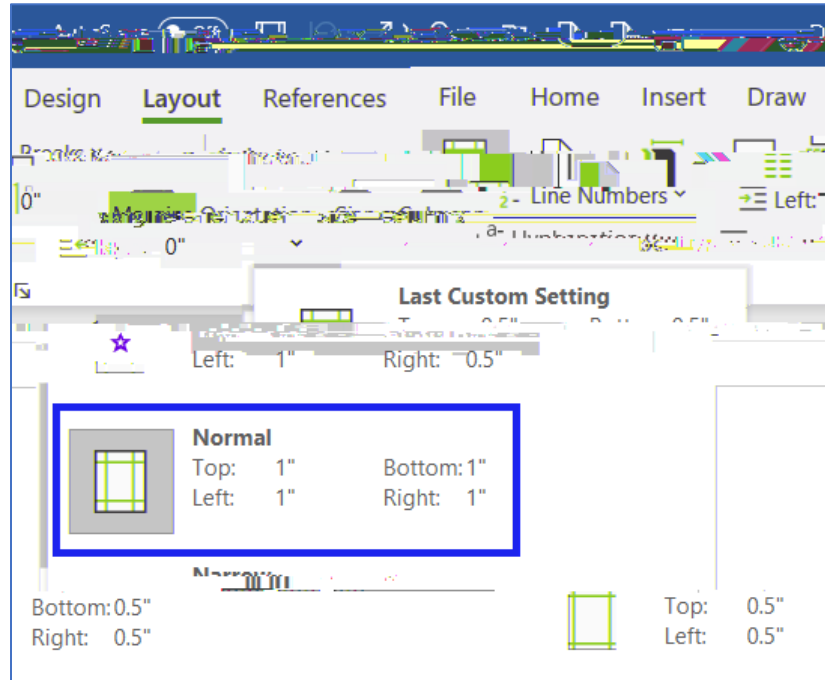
Design Layout References File Home Insert Draw

0"

Line Numbers

Left:

0"

Last Custom Setting

Left: 1" Right: 0.5"

Normal
Top: 1" Bottom: 1"
Left: 1" Right: 1"

Bottom: 0.5"
Right: 0.5"

Top: 0.5"
Left: 0.5"